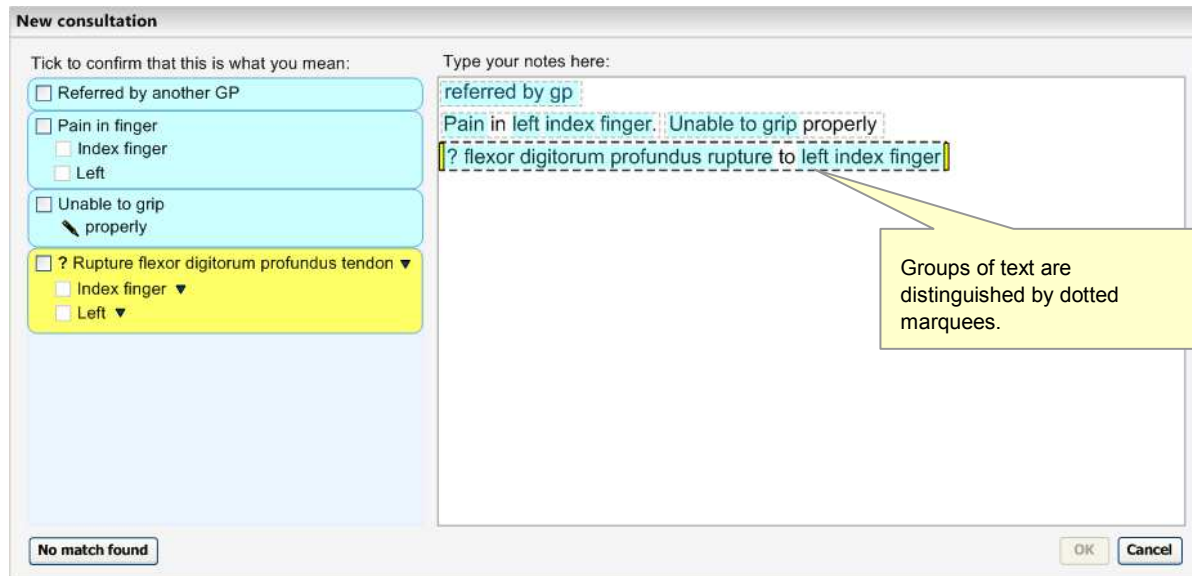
New consultation

Tick to confirm that this is what you mean:

Referred by another GP

Pain in finger
Index finger
Left

Unable to grip
properly

? Rupture flexor digitorum profundus tendon ▼
Index finger ▼
Left ▼

Type your notes here:

referred by gp
Pain in left index finger. Unable to grip properly
? flexor digitorum profundus rupture to left index finger

Groups of text are distinguished by dotted marquees.

No match found

OK

Cancel